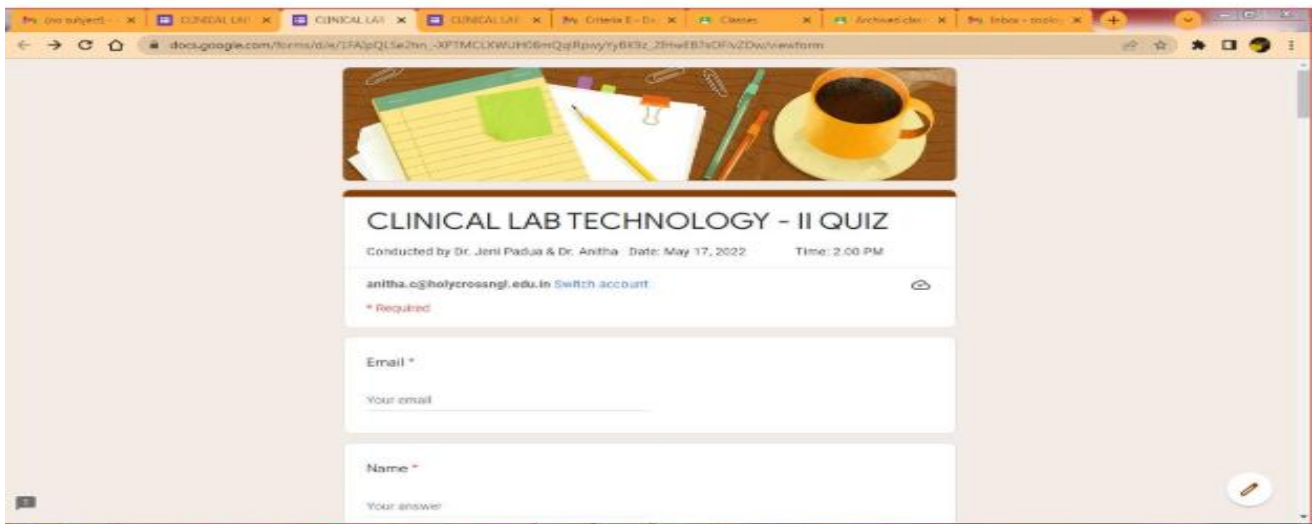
(no subject) - × | CLINICAL LAB × | CLINICAL LAB × | CLINICAL LAB × | Criteria E - D × | Classes × | Archived clas × | Inbox - anitha ×

docs.google.com/forms/d/e/1FAIpQLSe2tm_-XPTMCLXWUH0BmQqRpwyYyBK9z_2IHwEB7sDFvZDw/viewform

CLINICAL LAB TECHNOLOGY - II QUIZ

Conducted by Dr. Jeni Padua & Dr. Anitha Date: May 17, 2022 Time: 2.00 PM

anitha.c@holycrossngl.edu.in Switch account

* Required

Email *

Your email

Name *

Your answer